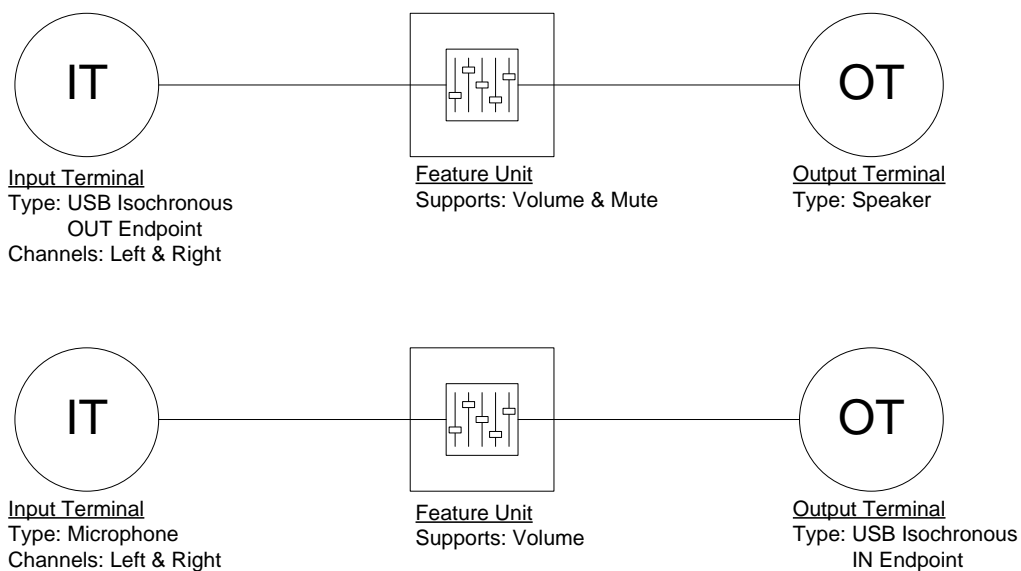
IT

Input Terminal
Type: USB Isochronous OUT Endpoint
Channels: Left & Right

Feature Unit
Supports: Volume & Mute

OT

Output Terminal
Type: Speaker

IT

Input Terminal
Type: Microphone
Channels: Left & Right

Feature Unit
Supports: Volume

OT

Output Terminal
Type: USB Isochronous IN Endpoint